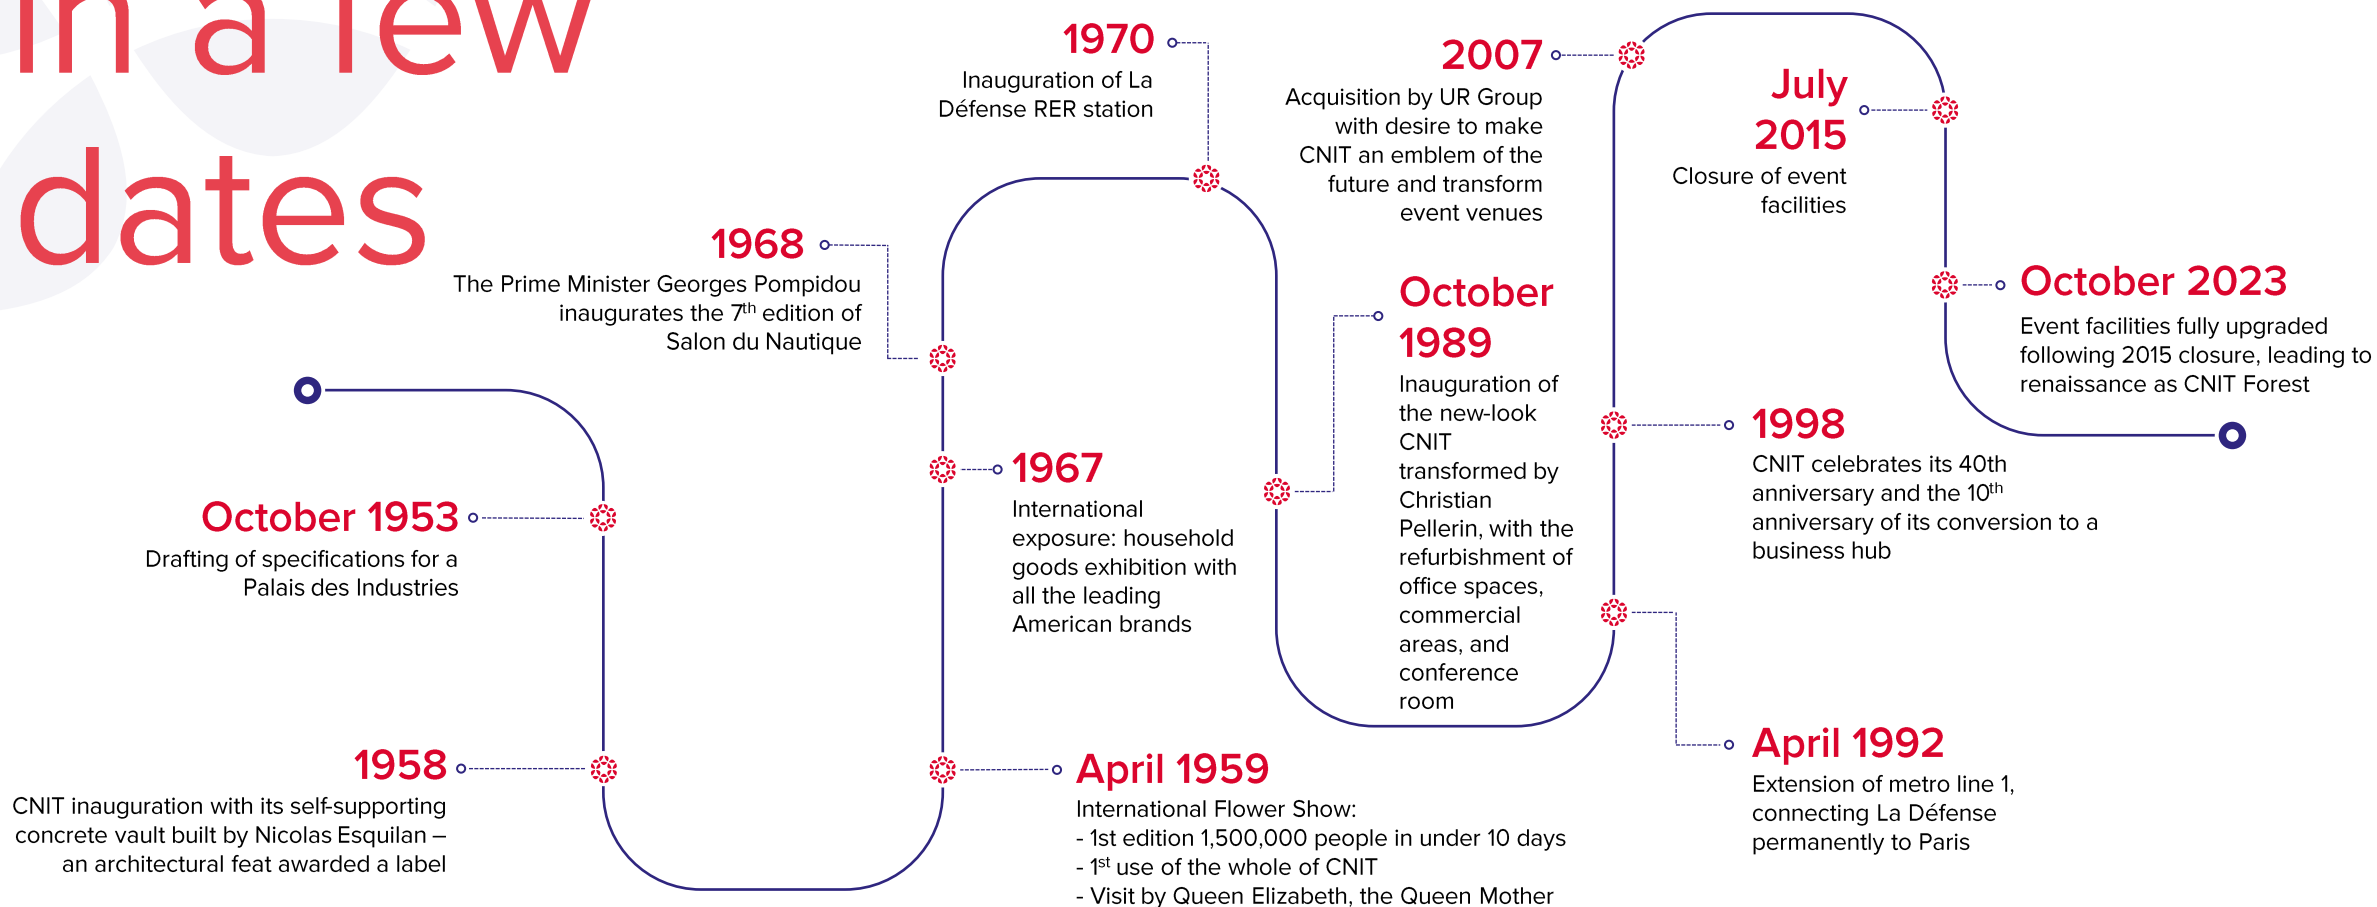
in a few dates

October 1953
Drafting of specifications for a Palais des Industries

1958
CNIT inauguration with its self-supporting concrete vault built by Nicolas Esquilan – an architectural feat awarded a label

1968
The Prime Minister Georges Pompidou inaugurates the 7$^{th}$ edition of Salon du Nautique

1967
International exposure: household goods exhibition with all the leading American brands

April 1959
International Flower Show:
- 1st edition 1,500,000 people in under 10 days
- 1$^{st}$ use of the whole of CNIT
- Visit by Queen Elizabeth, the Queen Mother

1970
Inauguration of La Défense RER station

October 1989
Inauguration of the new-look CNIT transformed by Christian Pellerin, with the refurbishment of office spaces, commercial areas, and conference room

2007
Acquisition by UR Group with desire to make CNIT an emblem of the future and transform event venues

July 2015
Closure of event facilities

1998
CNIT celebrates its 40th anniversary and the 10$^{th}$ anniversary of its conversion to a business hub

April 1992
Extension of metro line 1, connecting La Défense permanently to Paris

October 2023
Event facilities fully upgraded following 2015 closure, leading to renaissance as CNIT Forest